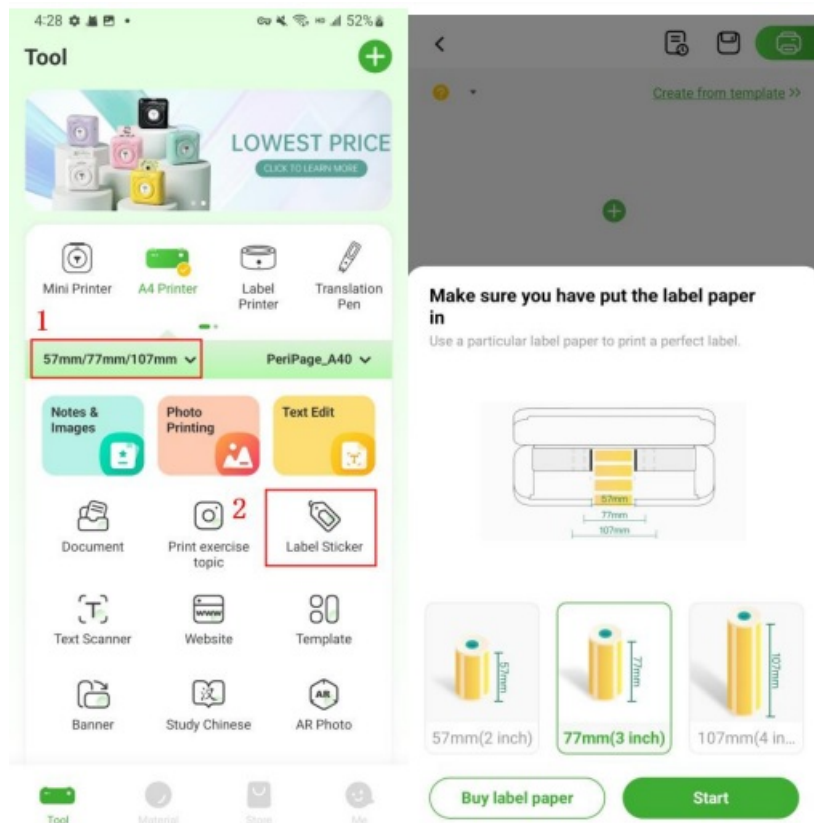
4:28 ⚙ ▪ ▪ •

52%

Tool

LOWEST PRICE

CLICK TO LEARN MORE

Mini Printer

A4 Printer

Label Printer

Translation Pen

1

57mm/77mm/107mm

PeriPage_A40

Notes & Images

Photo Printing

Text Edit

Document

Print exercise topic

2

Label Sticker

Text Scanner

Website

Template

Banner

Study Chinese

AR Photo

Tool

Material

Store

Me

Create from template >>

Make sure you have put the label paper in

Use a particular label paper to print a perfect label.

57mm

77mm

107mm

57mm

77mm

107mm

57mm(2 inch)

77mm(3 inch)

107mm(4 in...

Buy label paper

Start